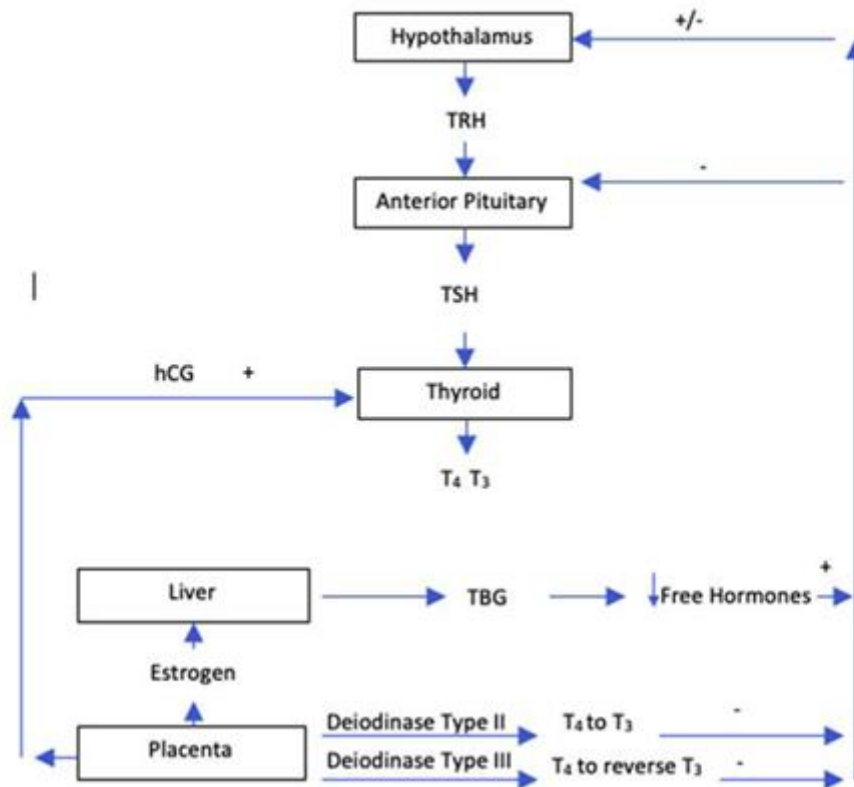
Hypothalamus

+/-

TRH

-

Anterior Pituitary

TSH

hCG +

Thyroid

$T_4$ $T_3$

Liver

TBG

Free Hormones

+

Estrogen

Deiodinase Type II

$T_4$ to $T_3$

-

Placenta

Deiodinase Type III

$T_4$ to reverse $T_3$

-